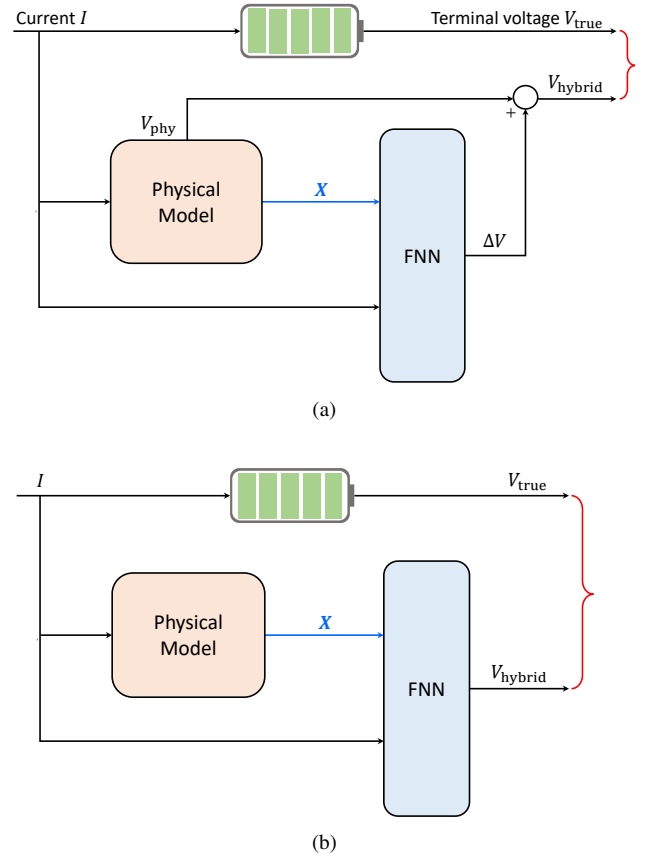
Current $I$

Terminal voltage $V_{\text{true}}$

$V_{\text{hybrid}}$

+

$V_{\text{phy}}$

+

Physical Model

$\boldsymbol{X}$

FNN

$\Delta V$

(a)

$I$

$V_{\text{true}}$

Physical Model

$\boldsymbol{X}$

FNN

$V_{\text{hybrid}}$

(b)